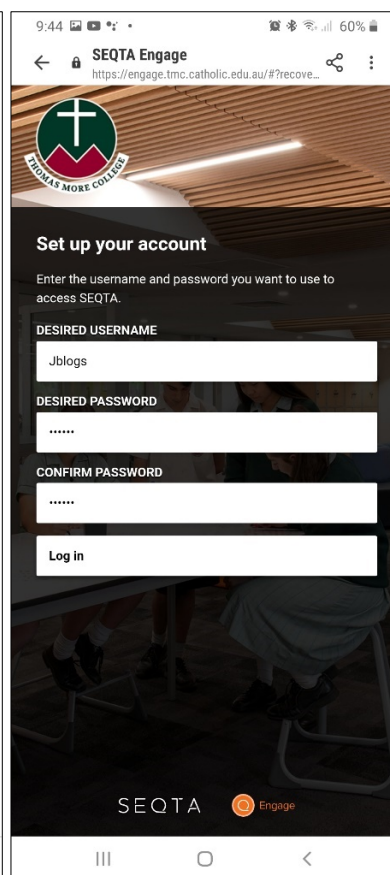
9:44 60%

SEQTA Engage
https://engage.tmc.catholic.edu.au/#?recove...

THOMAS MORE COLLEGE

Set up your account

Enter the username and password you want to use to access SEQTA.

DESIRED USERNAME

Jblogs

DESIRED PASSWORD

••••••

CONFIRM PASSWORD

••••••

Log in

SEQTA Engage